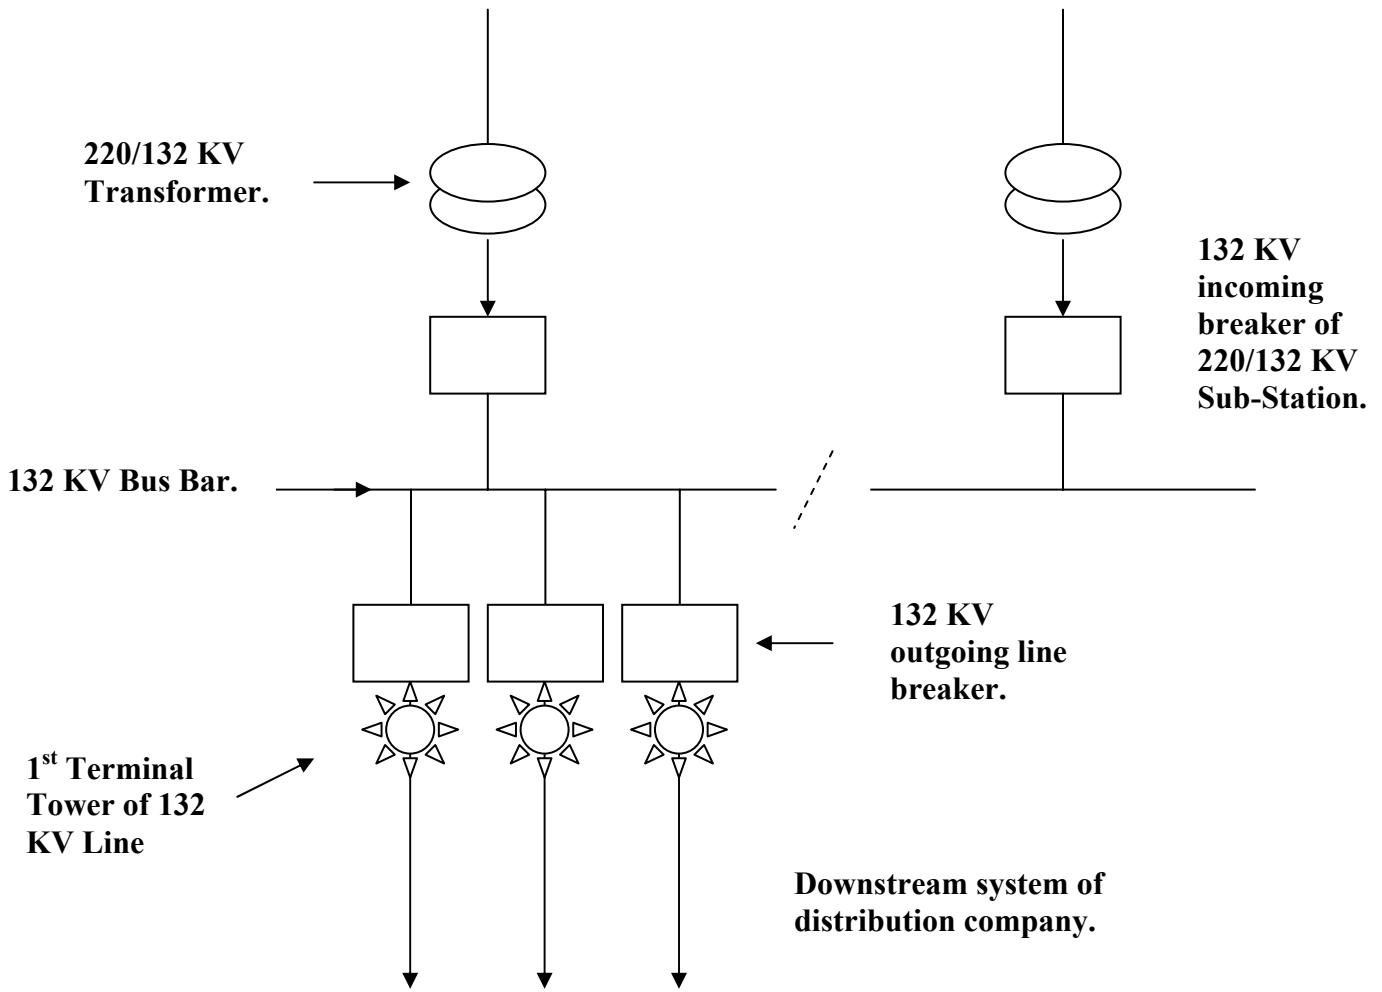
220/132 KV Transformer.

132 KV incoming breaker of 220/132 KV Sub-Station.

132 KV Bus Bar.

132 KV outgoing line breaker.

1$^{st}$ Terminal Tower of 132 KV Line

Downstream system of distribution company.